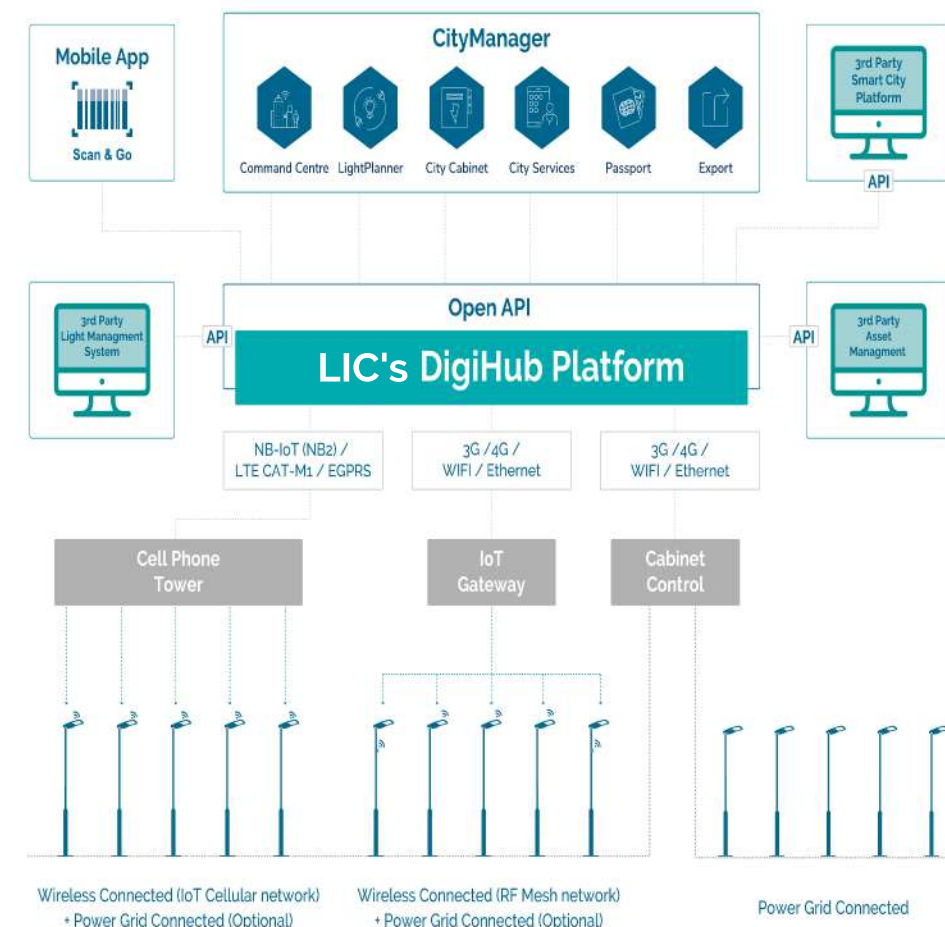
Mobile App

Scan & Go

CityManager

Command Centre

LightPlanner

City Cabinet

City Services

Passport

Export

3rd Party Smart City Platform

API

3rd Party Light Managment System

API

Open API

LIC's DigiHub Platform

API

3rd Party Asset Managment

NB-IoT (NB2) / LTE CAT-M1 / EGPRS

3G /4G / WIFI / Ethernet

3G /4G / WIFI / Ethernet

Cell Phone Tower

IoT Gateway

Cabinet Control

Wireless Connected (IoT Cellular network) + Power Grid Connected (Optional)

Wireless Connected (RF Mesh network) + Power Grid Connected (Optional)

Power Grid Connected